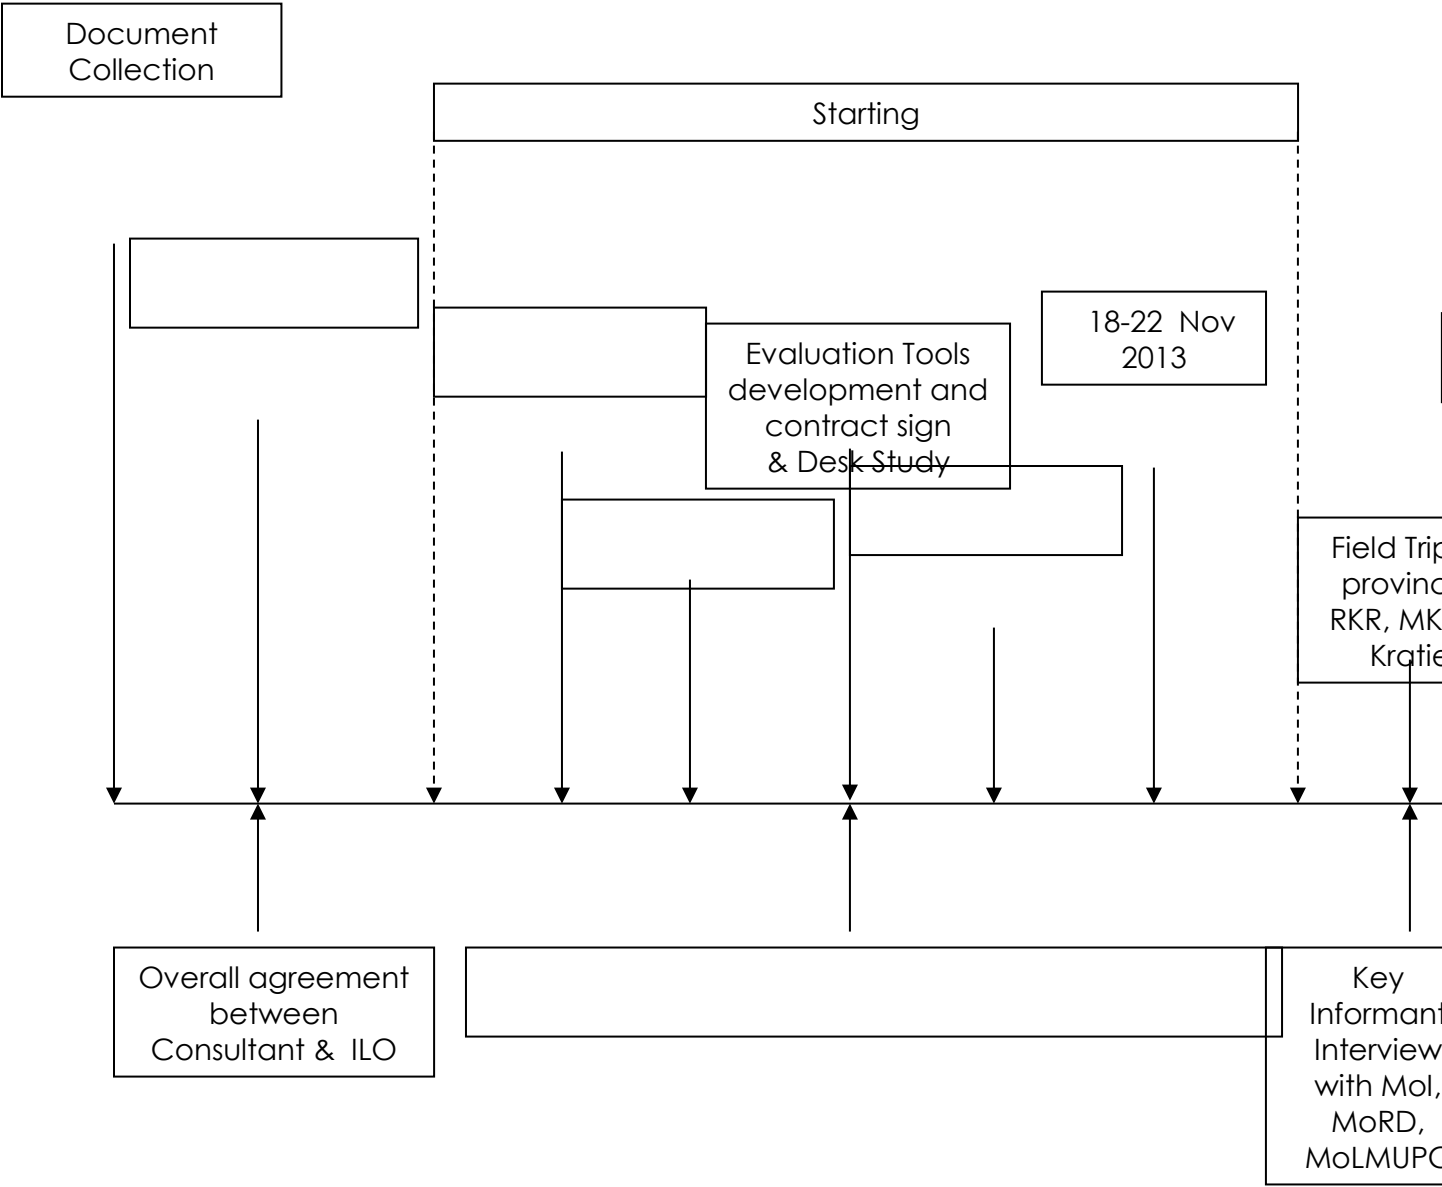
Document Collection

Starting

Evaluation Tools development and contract sign & Desk Study

18-22 Nov 2013

Field Trip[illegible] provinc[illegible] RKR, MK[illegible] Kratie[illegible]

Overall agreement between Consultant & ILO

Key Informant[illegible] Interview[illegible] with MoI, MoRD, MoLMUP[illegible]